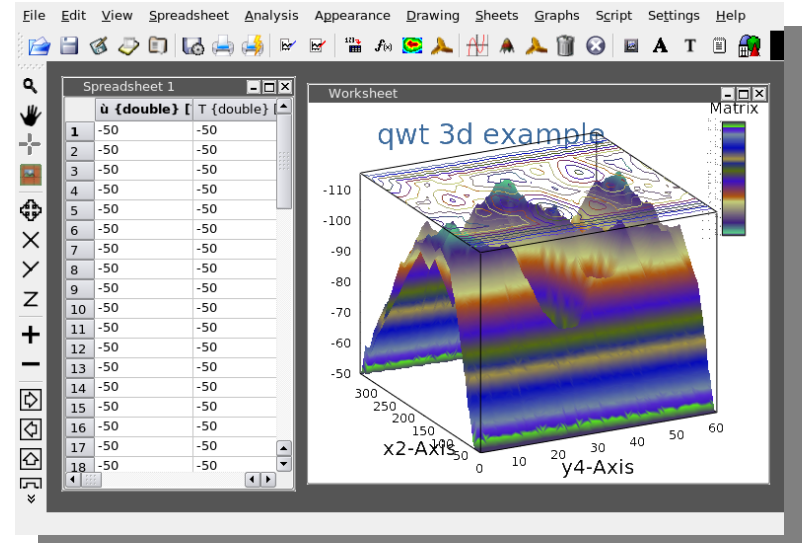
File Edit View Spreadsheet Analysis Appearance Drawing Sheets Graphs Script Settings Help

Spreadsheet 1

| | ù {double} [ | T {double} [ |
|---|---|---|
| 1 | -50 | -50 |
| 2 | -50 | -50 |
| 3 | -50 | -50 |
| 4 | -50 | -50 |
| 5 | -50 | -50 |
| 6 | -50 | -50 |
| 7 | -50 | -50 |
| 8 | -50 | -50 |
| 9 | -50 | -50 |
| 10 | -50 | -50 |
| 11 | -50 | -50 |
| 12 | -50 | -50 |
| 13 | -50 | -50 |
| 14 | -50 | -50 |
| 15 | -50 | -50 |
| 16 | -50 | -50 |
| 17 | -50 | -50 |
| 18 | -50 | -50 |

Worksheet

qwt 3d example

Matrix

-110
-100
-90
-80
-70
-60
-50

300
250
200
150
100
50
x2-Axis

0 10 20 30 40 50 60
y4-Axis